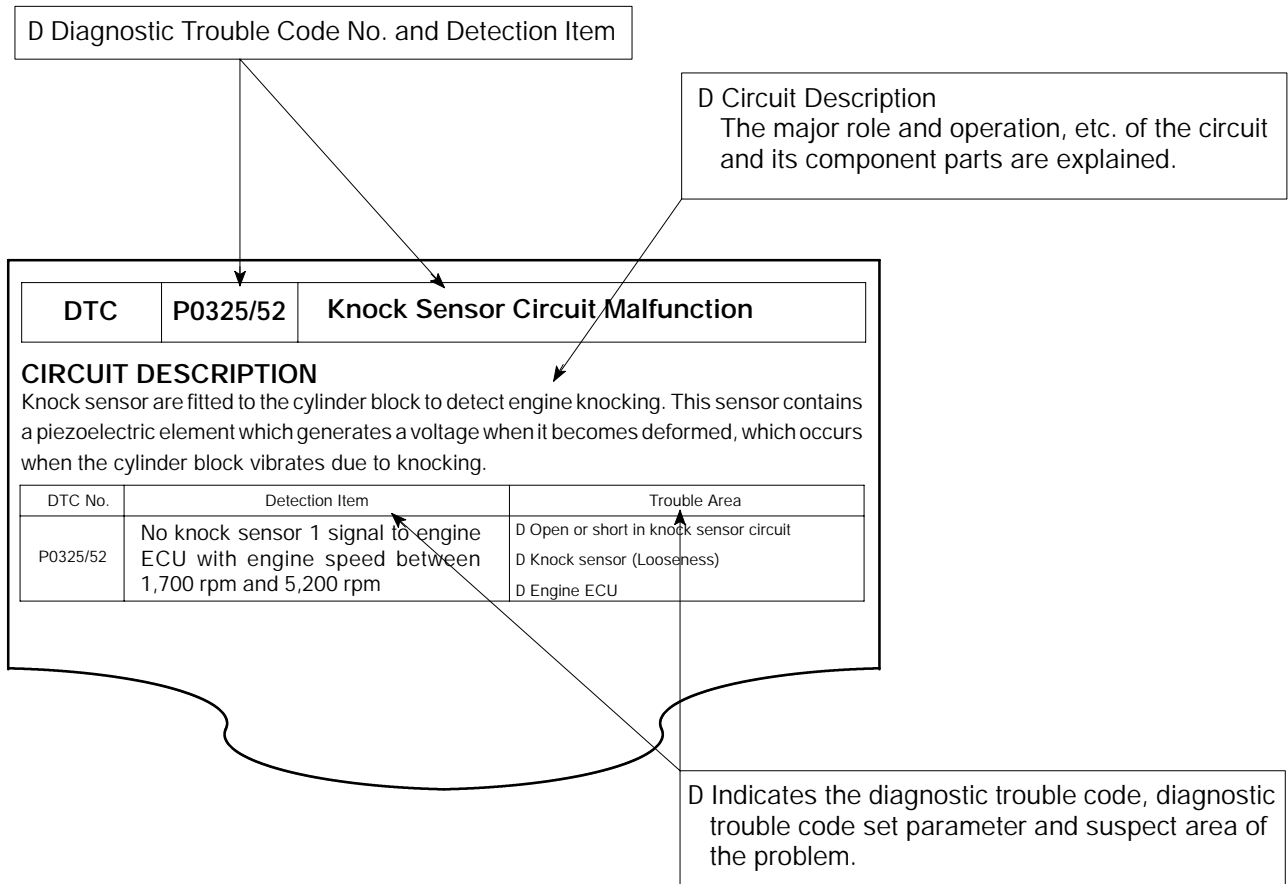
D Diagnostic Trouble Code No. and Detection Item

D Circuit Description
The major role and operation, etc. of the circuit and its component parts are explained.

| DTC | P0325/52 | Knock Sensor Circuit Malfunction |
|---|---|---|

CIRCUIT DESCRIPTION
Knock sensor are fitted to the cylinder block to detect engine knocking. This sensor contains a piezoelectric element which generates a voltage when it becomes deformed, which occurs when the cylinder block vibrates due to knocking.

| DTC No. | Detection Item | Trouble Area |
|---|---|---|
| P0325/52 | No knock sensor 1 signal to engine ECU with engine speed between 1,700 rpm and 5,200 rpm | D Open or short in knock sensor circuit<br>D Knock sensor (Looseness)<br>D Engine ECU |

D Indicates the diagnostic trouble code, diagnostic trouble code set parameter and suspect area of the problem.